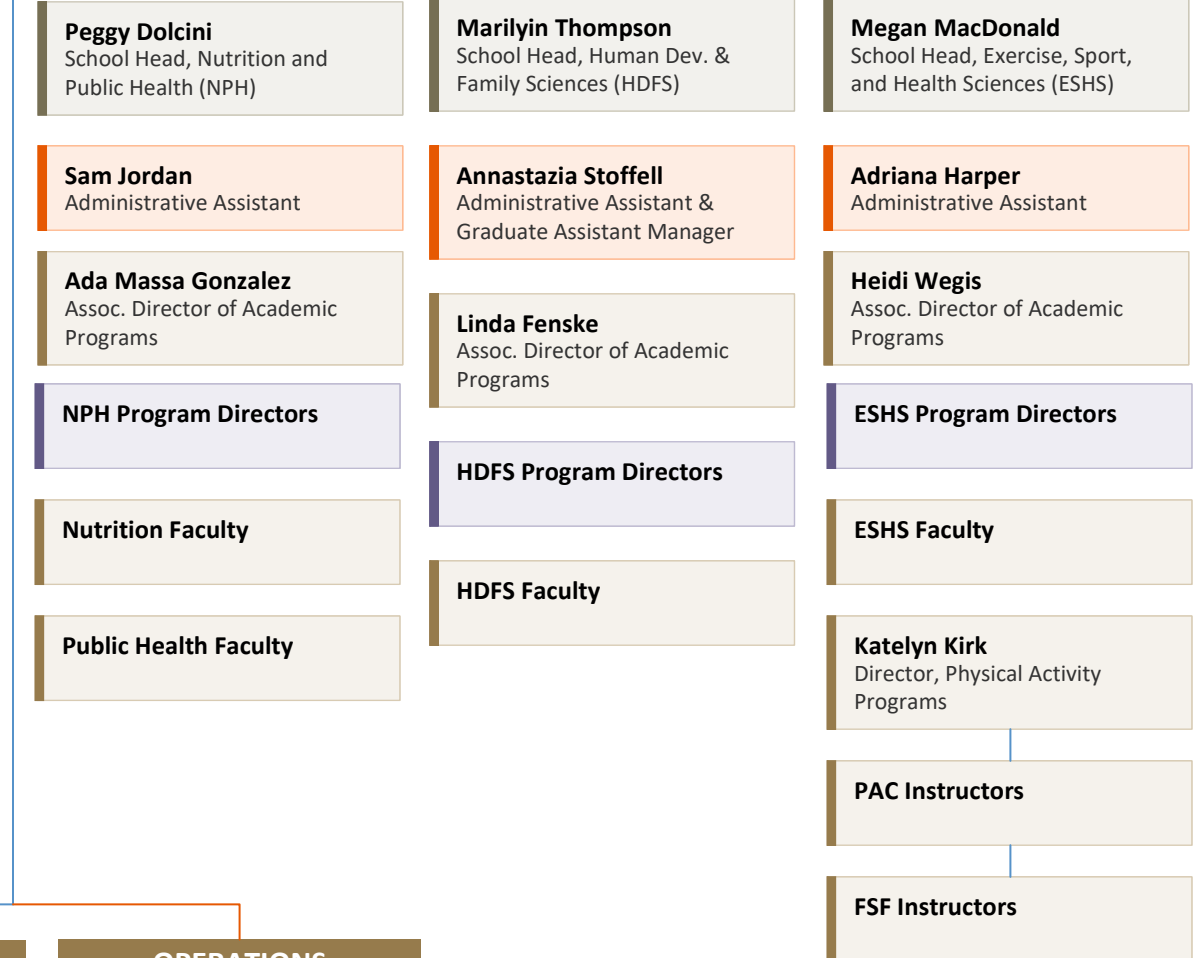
Peggy Dolcini
School Head, Nutrition and Public Health (NPH)

Sam Jordan
Administrative Assistant

Ada Massa Gonzalez
Assoc. Director of Academic Programs

NPH Program Directors

Nutrition Faculty

Public Health Faculty

Marilyin Thompson
School Head, Human Dev. & Family Sciences (HDFS)

Annastazia Stoffell
Administrative Assistant & Graduate Assistant Manager

Linda Fenske
Assoc. Director of Academic Programs

HDFS Program Directors

HDFS Faculty

Megan MacDonald
School Head, Exercise, Sport, and Health Sciences (ESHS)

Adriana Harper
Administrative Assistant

Heidi Wegis
Assoc. Director of Academic Programs

ESHS Program Directors

ESHS Faculty

Katelyn Kirk
Director, Physical Activity Programs

PAC Instructors

FSF Instructors

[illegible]